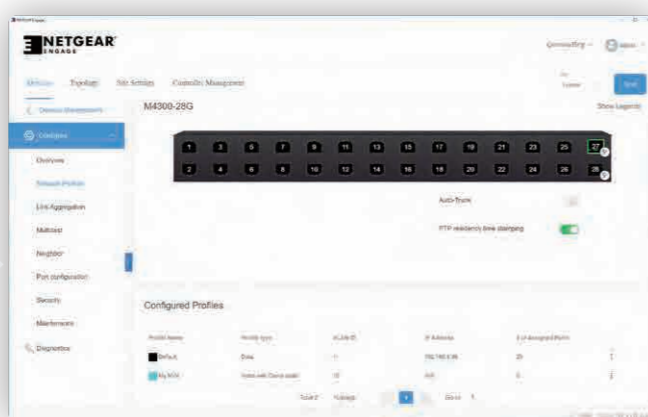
NETGEAR
ENGAGE

Devices Topology Site Settings Controller Management

< Devices Management

M4300-28G

Show Legends

Overview

Network Profiles

Link Aggregation

Multicast

Neighbor

Port configuration

Security

Maintenance

Diagnostics

1 3 5 7 9 11 13 15 17 19 21 23 25 27
2 4 6 8 10 12 14 16 18 20 22 24 26 28

Auto-Trunk

PTP residency time stamping

Configured Profiles

| Profile Name | Profile type | VLAN ID | IP Address | # of assigned Ports |
|---|---|---|---|---|
| Default | Data | 1 | 192.168.0.96 | 26 |
| My AV-V | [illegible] | 10 | N/A | 0 |

Total 2 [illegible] 1 Go to 1